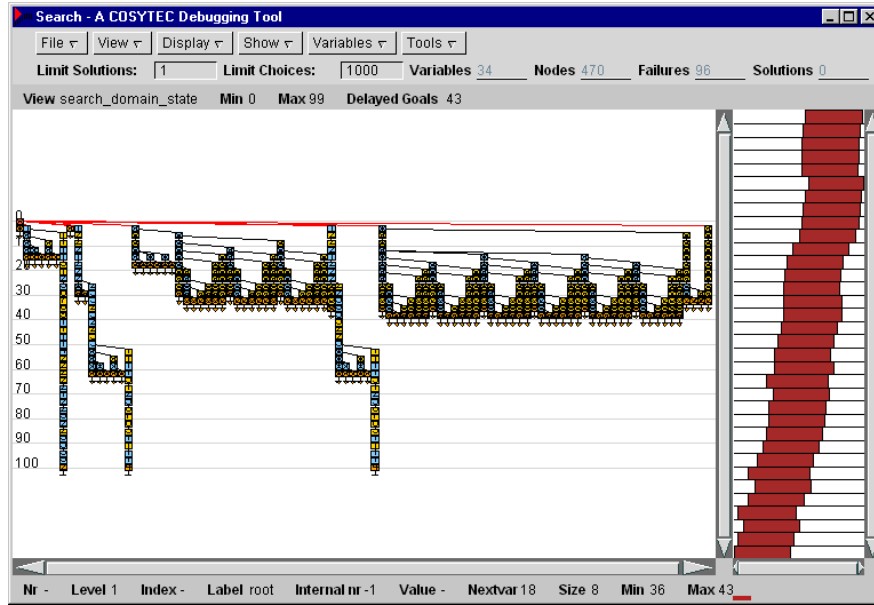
Search - A COSYTEC Debugging Tool

File Vie w Display Show Variables Tools

Limit Solutions: 1 Limit Choices: 1000 Variables 34 Nodes 470 Failures 96 Solutions 0

View search_domain_state Min 0 Max 99 Delayed Goals 43

0
10
20
30
40
50
60
70
80
90
100

Nr - Level 1 Index - Label root Internal nr -1 Value - Nextvar 18 Size 8 Min 36 Max 43